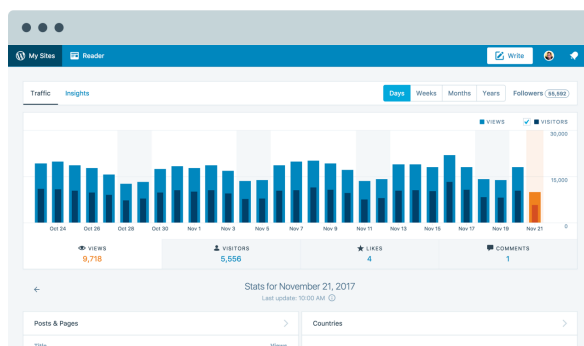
My Sites Reader Write

Traffic Insights

Days Weeks Months Years Followers 56,592

VIEWS VISITORS

30,000

15,000

0

Oct 24 Oct 26 Oct 28 Oct 30 Nov 1 Nov 3 Nov 5 Nov 7 Nov 9 Nov 11 Nov 13 Nov 15 Nov 17 Nov 19 Nov 21

VIEWS 9,718

VISITORS 5,556

LIKES 4

COMMENTS 1

Stats for November 21, 2017

Last update: 10:00 AM

Posts & Pages

Countries

Title Views